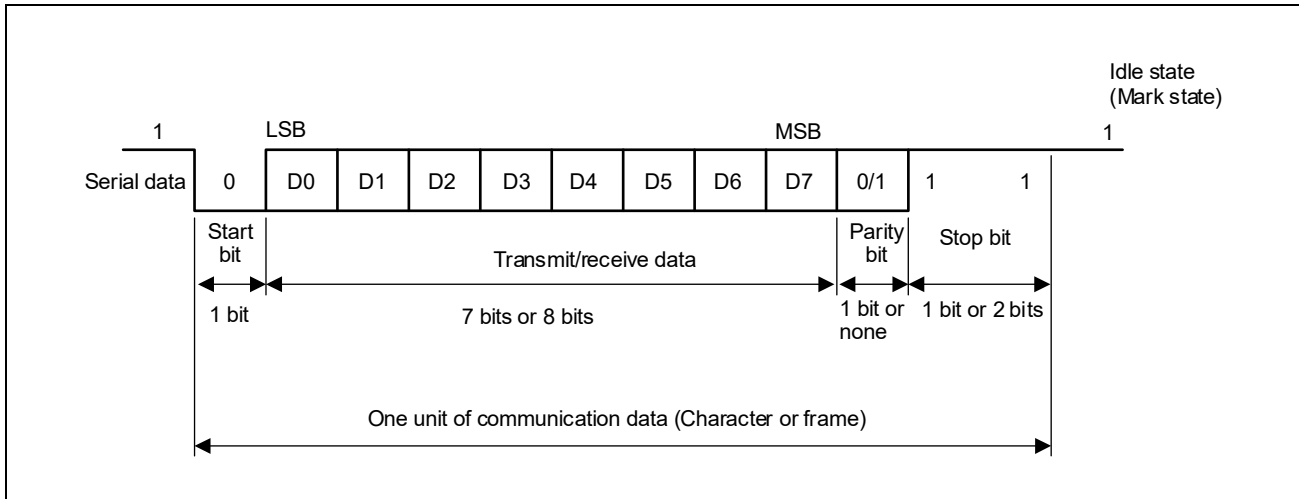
Idle state
(Mark state)

1

LSB

MSB

1

Serial data

0

D0

D1

D2

D3

D4

D5

D6

D7

0/1

1

1

Start bit

Transmit/receive data

Parity bit

Stop bit

1 bit

7 bits or 8 bits

1 bit or none

1 bit or 2 bits

One unit of communication data (Character or frame)